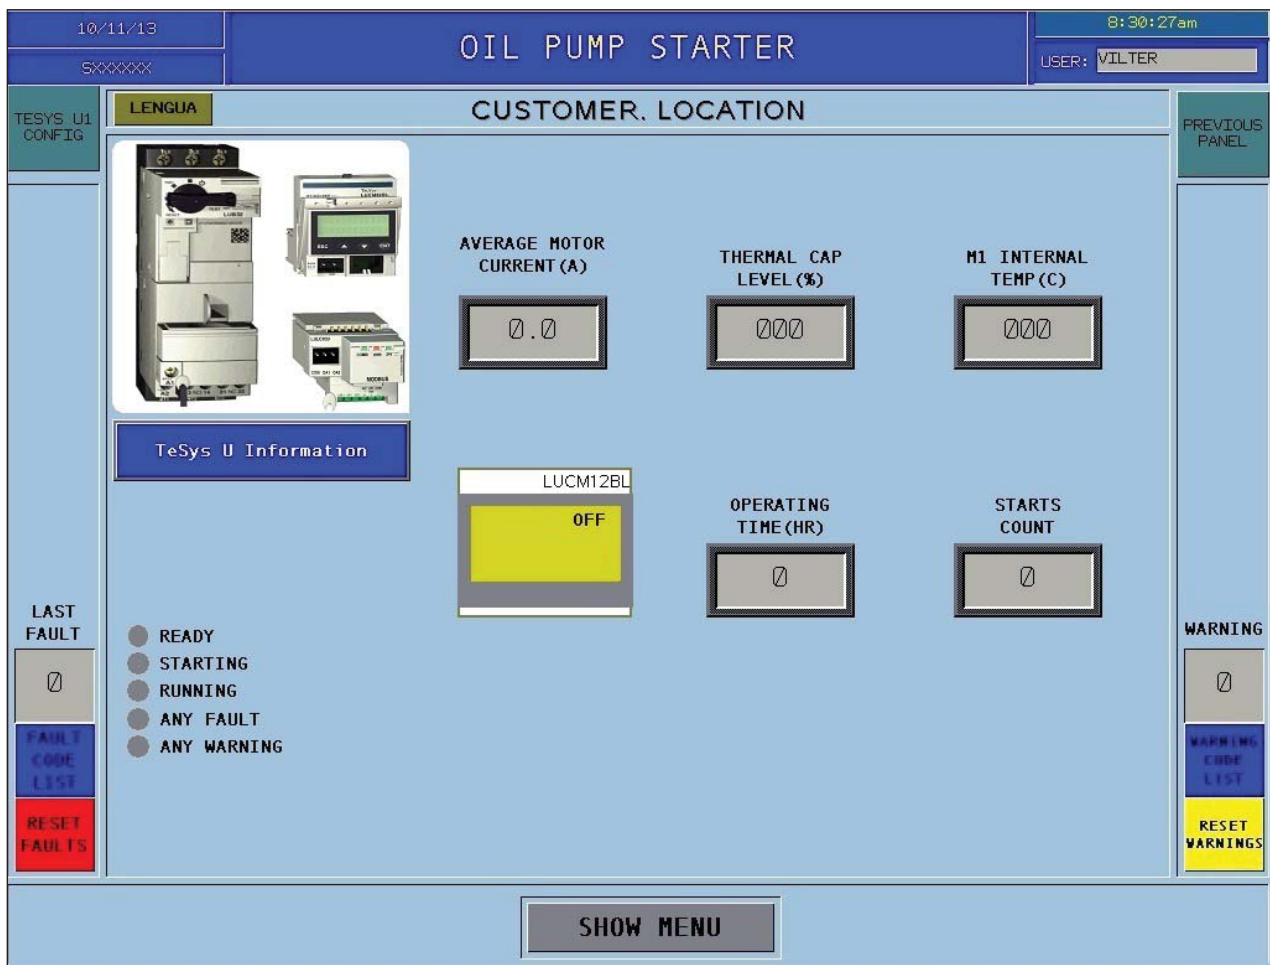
10/11/13

SXXXXXX

OIL PUMP STARTER

8:30:27am

USER: VILTER

TESYS U1 CONFIG

LENGUA

CUSTOMER. LOCATION

PREVIOUS PANEL

AVERAGE MOTOR CURRENT (A)

0.0

THERMAL CAP LEVEL (%)

000

M1 INTERNAL TEMP (C)

000

TeSys U Information

LUCM12BL

OFF

OPERATING TIME (HR)

0

STARTS COUNT

0

LAST FAULT

0

FAULT CODE LIST

RESET FAULTS

READY

STARTING

RUNNING

ANY FAULT

ANY WARNING

WARNING

0

WARNING CODE LIST

RESET WARNINGS

SHOW MENU